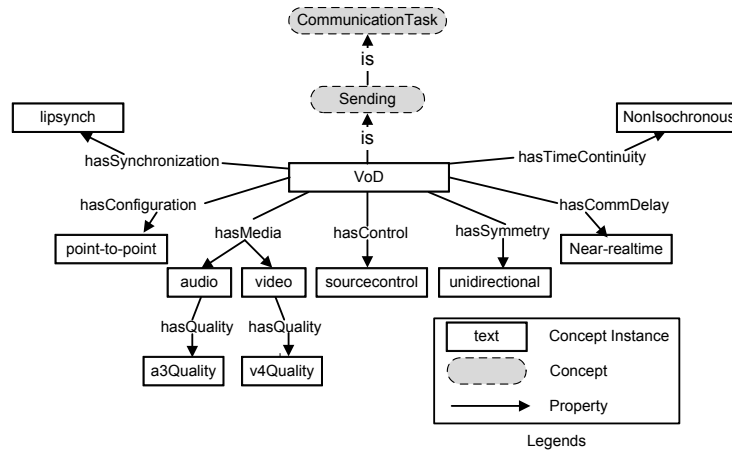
CommunicationTask

is

Sending

is

lipsynch

NonIsochronous

hasSynchronization

hasTimeContinuity

VoD

hasConfiguration

hasCommDelay

hasMedia

hasControl

hasSymmetry

point-to-point

Near-realtime

audio

video

sourcecontrol

unidirectional

hasQuality

hasQuality

a3Quality

v4Quality

text Concept Instance

Concept

Property

Legends